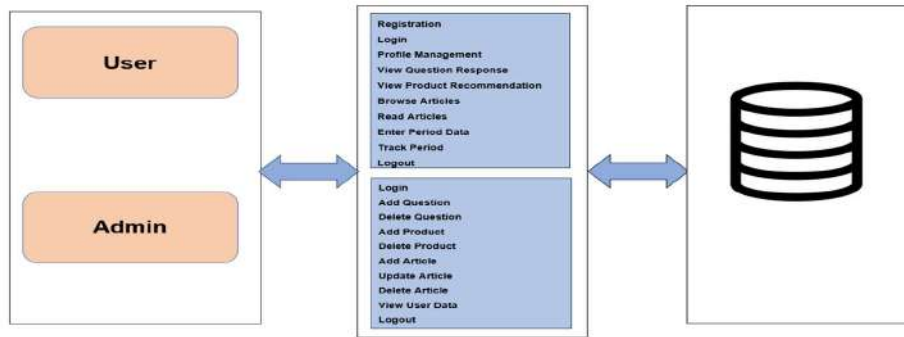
User

Admin

Registration
Login
Profile Management
View Question Response
View Product Recommendation
Browse Articles
Read Articles
Enter Period Data
Track Period
Logout

Login
Add Question
Delete Question
Add Product
Delete Product
Add Article
Update Article
Delete Article
View User Data
Logout